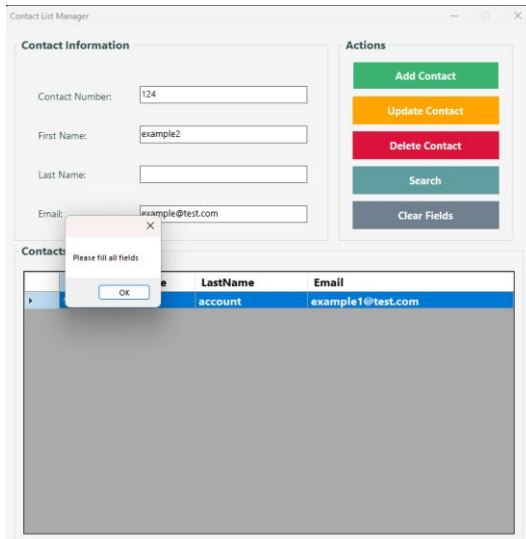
Contact List Manager

Contact Information

Contact Number: 124

First Name: example2

Last Name:

Email: example@test.com

Actions

Add Contact

Update Contact

Delete Contact

Search

Clear Fields

Contacts

Please fill all fields

OK

| | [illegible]e | LastName | Email |
|---|---|---|---|
| ▸ | | account | example1@test.com |